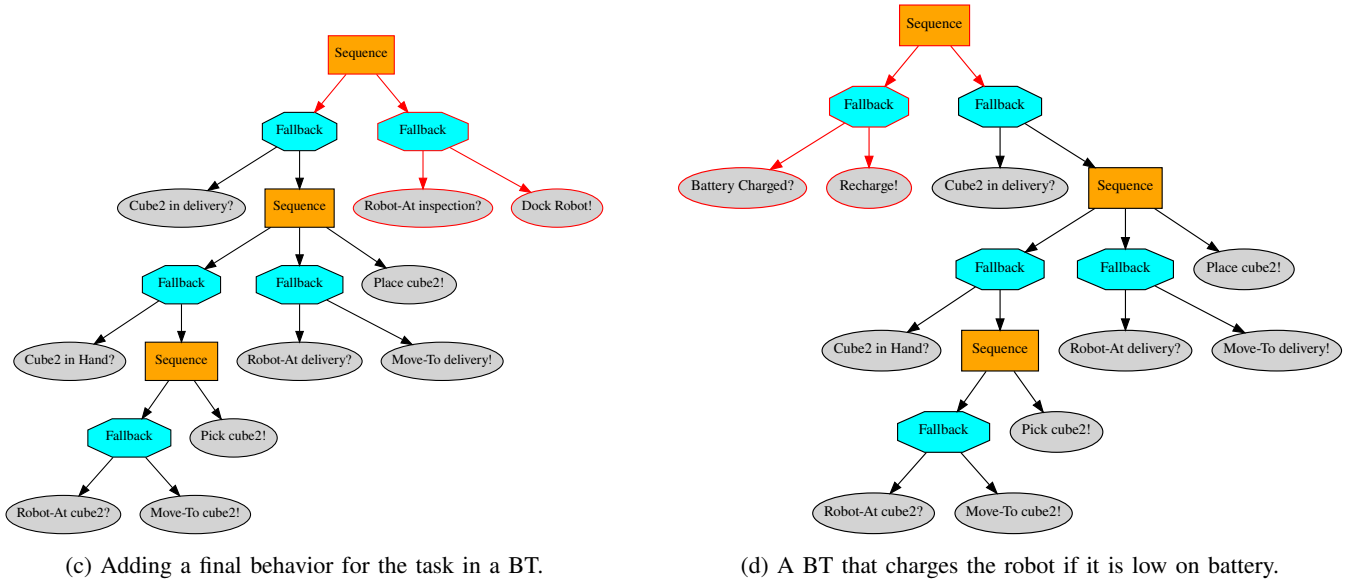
Sequence

Fallback

Fallback

Cube2 in delivery?

Sequence

Robot-At inspection?

Dock Robot!

Fallback

Fallback

Place cube2!

Cube2 in Hand?

Sequence

Robot-At delivery?

Move-To delivery!

Fallback

Pick cube2!

Robot-At cube2?

Move-To cube2!

(c) Adding a final behavior for the task in a BT.

Sequence

Fallback

Fallback

Battery Charged?

Recharge!

Cube2 in delivery?

Sequence

Fallback

Fallback

Place cube2!

Cube2 in Hand?

Sequence

Robot-At delivery?

Move-To delivery!

Fallback

Pick cube2!

Robot-At cube2?

Move-To cube2!

(d) A BT that charges the robot if it is low on battery.